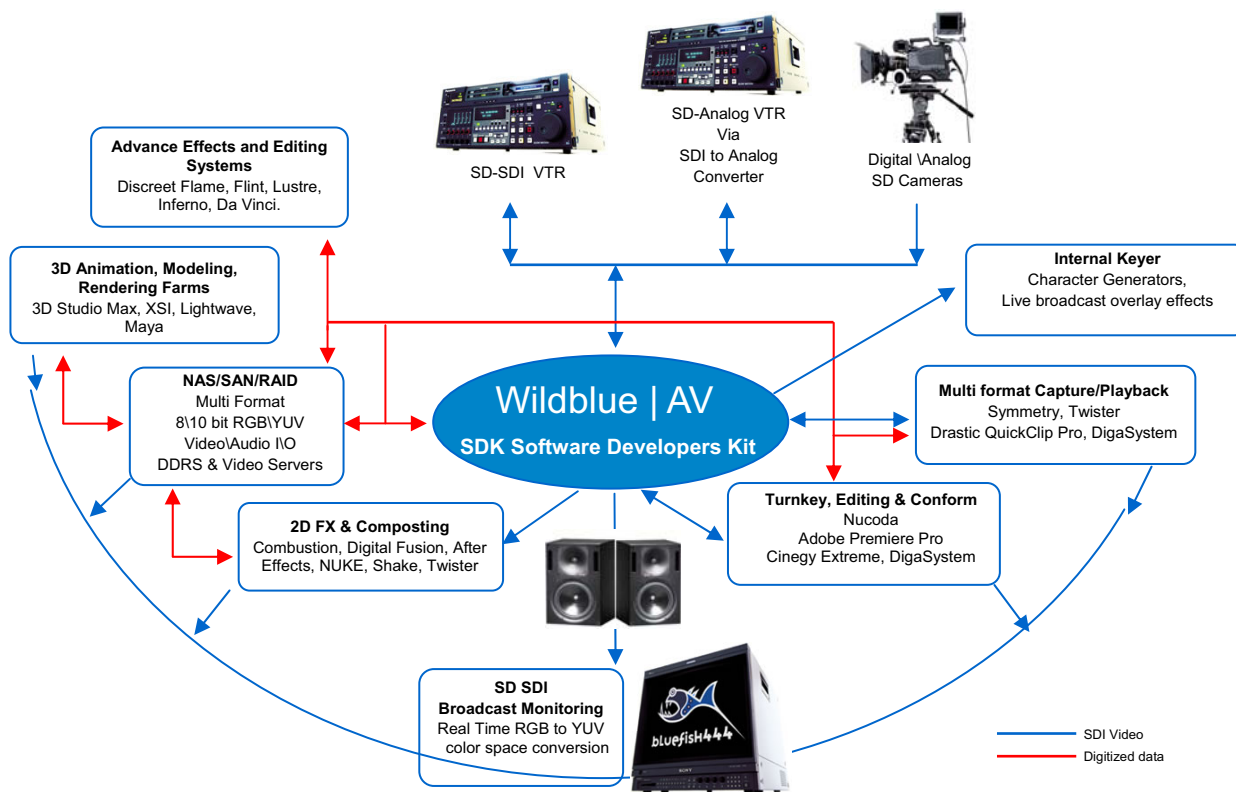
SD-SDI VTR

SD-Analog VTR
Via
SDI to Analog
Converter

Digital \Analog
SD Cameras

**Advance Effects and Editing Systems**
Discreet Flame, Flint, Lustre, Inferno, Da Vinci.

**3D Animation, Modeling, Rendering Farms**
3D Studio Max, XSI, Lightwave, Maya

**Internal Keyer**
Character Generators, Live broadcast overlay effects

**NAS/SAN/RAID**
Multi Format
8\10 bit RGB\YUV
Video\Audio I\O
DDRS & Video Servers

Wildblue | AV
SDK Software Developers Kit

**Multi format Capture/Playback**
Symmetry, Twister
Drastic QuickClip Pro, DigaSystem

**Turnkey, Editing & Conform**
Nucoda
Adobe Premiere Pro
Cinegy Extreme, DigaSystem

**2D FX & Composting**
Combustion, Digital Fusion, After Effects, NUKE, Shake, Twister

**SD SDI Broadcast Monitoring**
Real Time RGB to YUV color space conversion

bluefish444

SONY

SDI Video
Digitized data